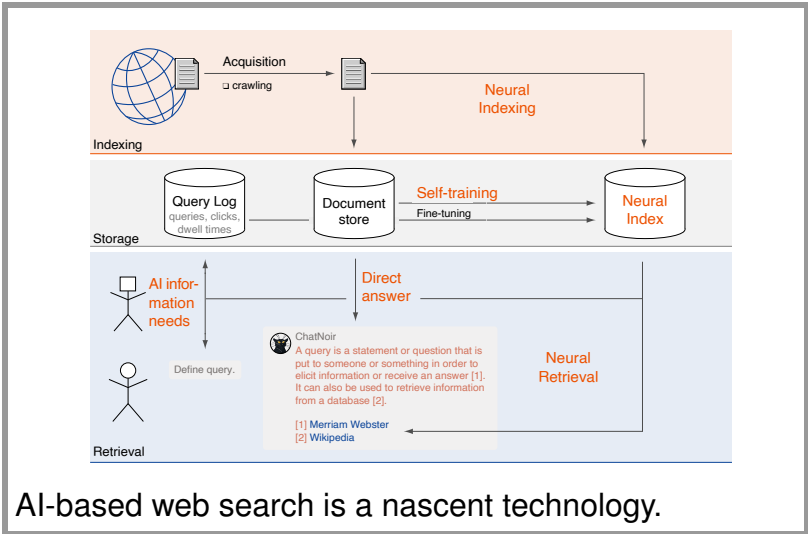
Acquisition
crawling

Neural Indexing

Indexing

Query Log
queries, clicks, dwell times

Document store

Self-training

Fine-tuning

Neural Index

Storage

AI information needs

Direct answer

ChatNoir
A query is a statement or question that is put to someone or something in order to elicit information or receive an answer [1]. It can also be used to retrieve information from a database [2].

[1] Merriam Webster
[2] Wikipedia

Define query.

Neural Retrieval

Retrieval

AI-based web search is a nascent technology.